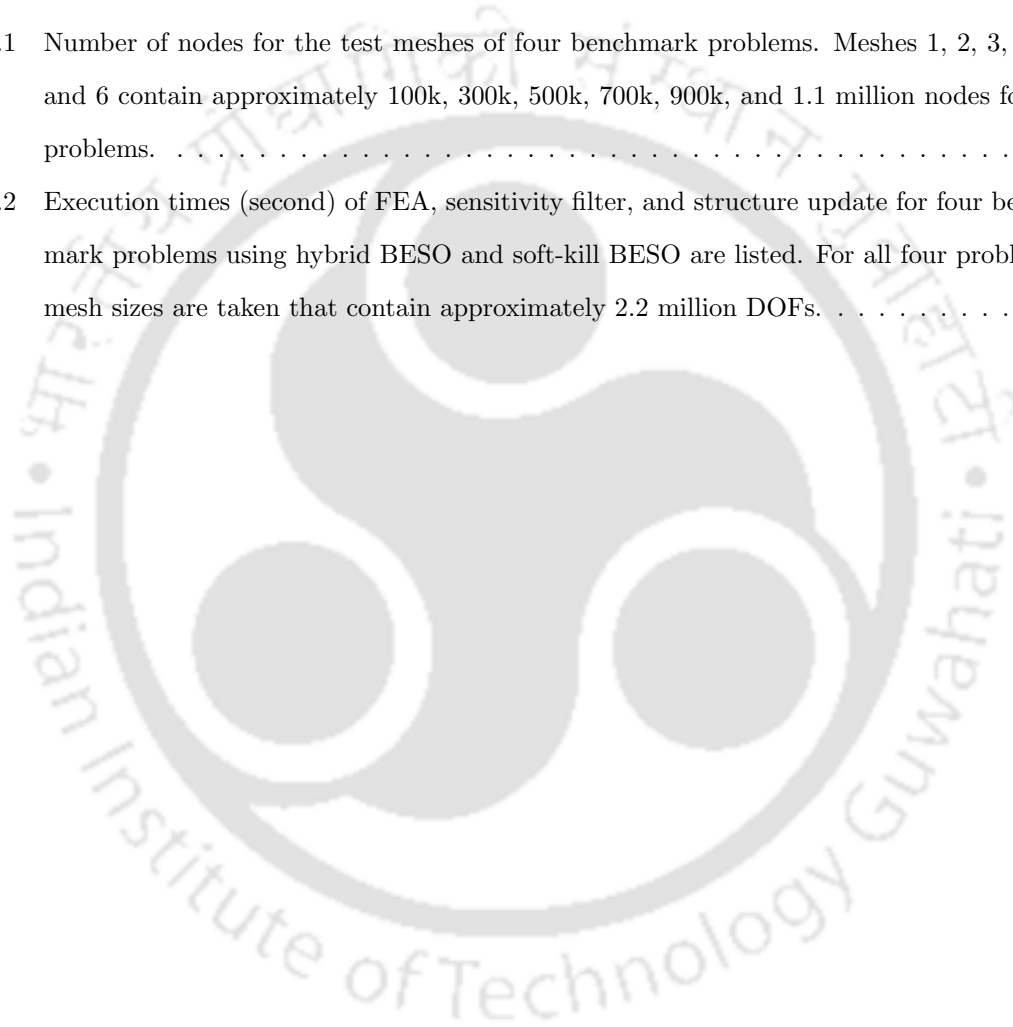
.1 Number of nodes for the test meshes of four benchmark problems. Meshes 1, 2, 3, and 6 contain approximately 100k, 300k, 500k, 700k, 900k, and 1.1 million nodes fo problems. . . . . . . . . . . . . . . . . . . . . . . . . . . . . . . . . . . . . . . . . . . . . .

.2 Execution times (second) of FEA, sensitivity filter, and structure update for four be mark problems using hybrid BESO and soft-kill BESO are listed. For all four probl mesh sizes are taken that contain approximately 2.2 million DOFs. . . . . . . . . .

Indian Institute of Technology Guwahati